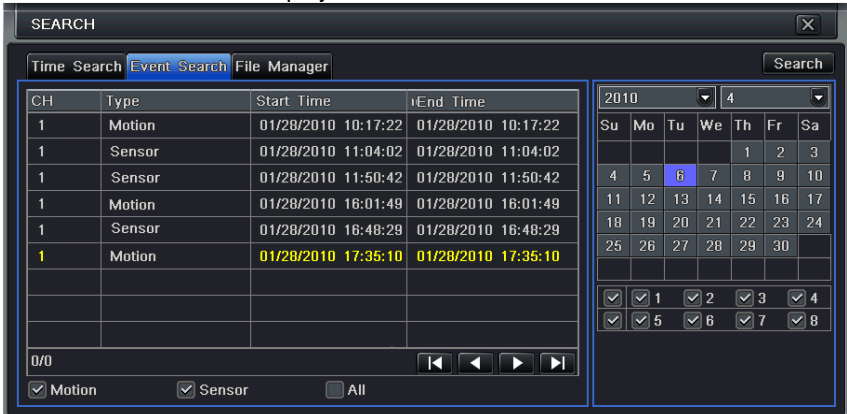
SEARCH

Time Search Event Search File Manager

Search

| CH | Type | Start Time | End Time |
|---|---|---|---|
| 1 | Motion | 01/28/2010 10:17:22 | 01/28/2010 10:17:22 |
| 1 | Sensor | 01/28/2010 11:04:02 | 01/28/2010 11:04:02 |
| 1 | Sensor | 01/28/2010 11:50:42 | 01/28/2010 11:50:42 |
| 1 | Motion | 01/28/2010 16:01:49 | 01/28/2010 16:01:49 |
| 1 | Sensor | 01/28/2010 16:48:29 | 01/28/2010 16:48:29 |
| 1 | Motion | 01/28/2010 17:35:10 | 01/28/2010 17:35:10 |

0/0

Motion Sensor All

2010 4

| Su | Mo | Tu | We | Th | Fr | Sa |
|---|---|---|---|---|---|---|
| | | | | 1 | 2 | 3 |
| 4 | 5 | 6 | 7 | 8 | 9 | 10 |
| 11 | 12 | 13 | 14 | 15 | 16 | 17 |
| 18 | 19 | 20 | 21 | 22 | 23 | 24 |
| 25 | 26 | 27 | 28 | 29 | 30 | |

1 2 3 4
5 6 7 8